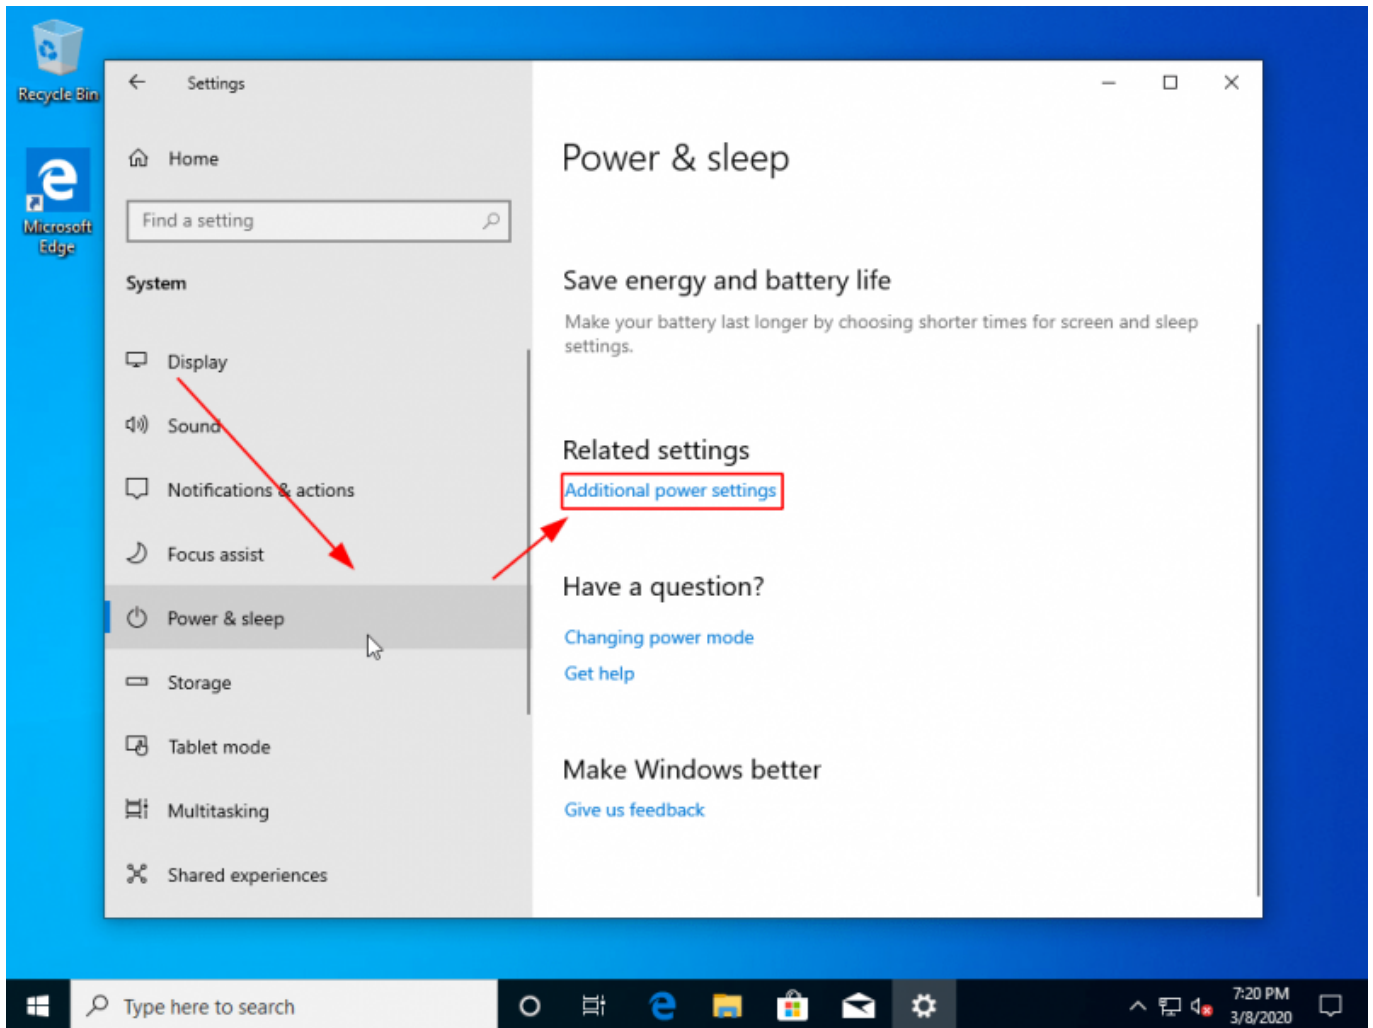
Recycle Bin

Microsoft Edge

Settings

Home

Find a setting

System

Display

Sound

Notifications & actions

Focus assist

Power & sleep

Storage

Tablet mode

Multitasking

Shared experiences

Power & sleep

Save energy and battery life

Make your battery last longer by choosing shorter times for screen and sleep settings.

Related settings

Additional power settings

Have a question?

Changing power mode

Get help

Make Windows better

Give us feedback

Type here to search

7:20 PM
3/8/2020